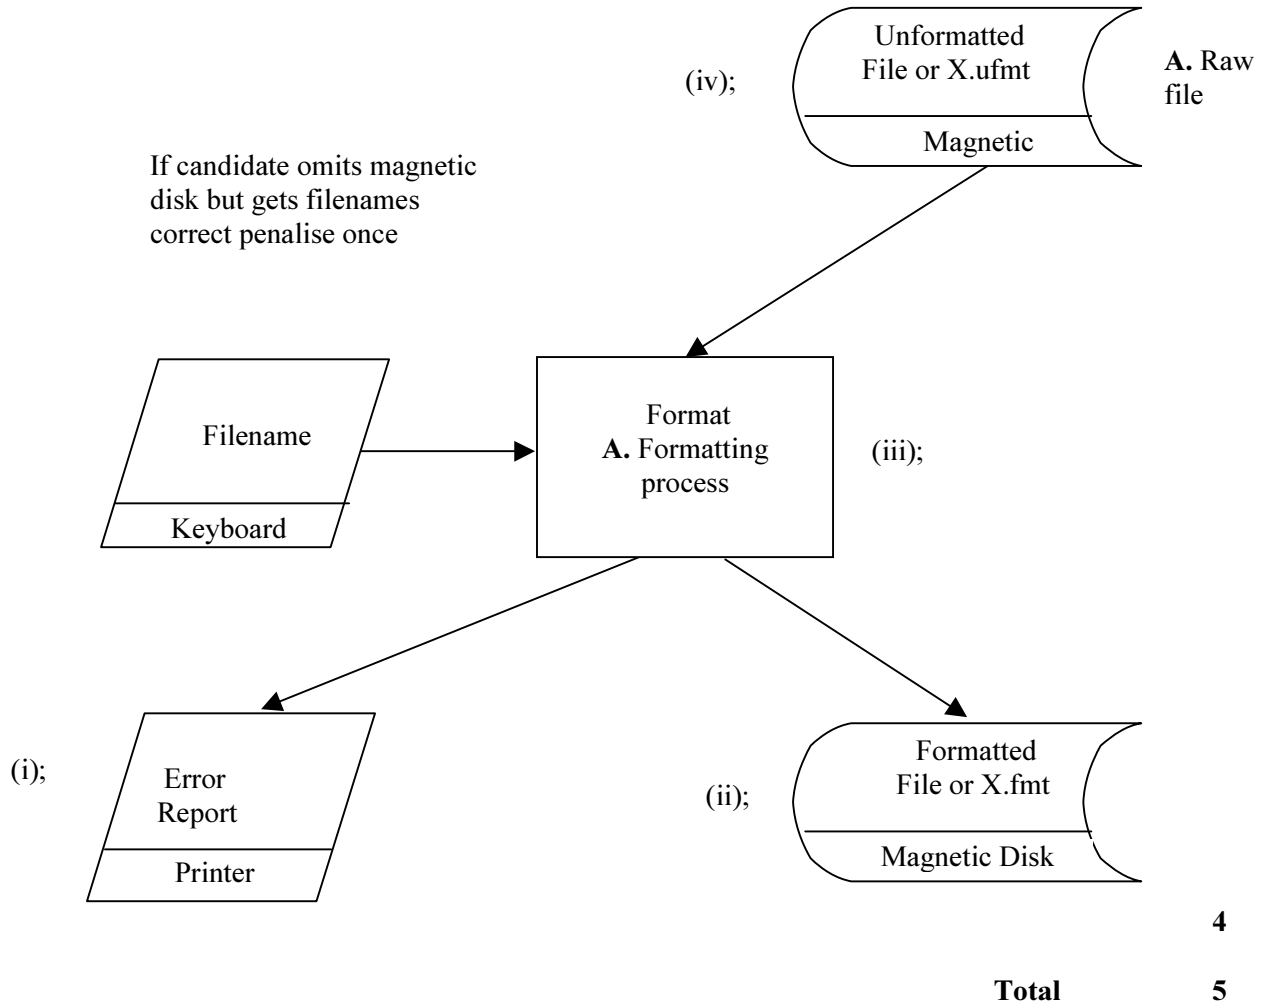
(iv);

Unformatted File or X.ufmt

Magnetic

**A.** Raw file

If candidate omits magnetic disk but gets filenames correct penalise once

Filename

Keyboard

Format
**A.** Formatting process

(iii);

(i);

Error Report

Printer

(ii);

Formatted File or X.fmt

Magnetic Disk

**4**

**Total** **5**